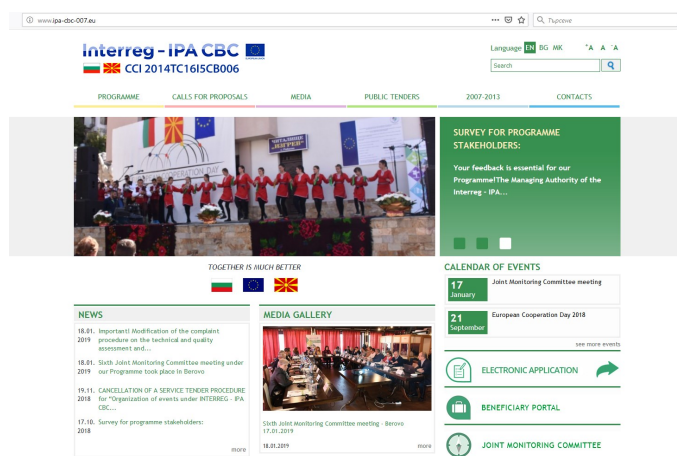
www.ipa-cbc-007.eu

Търсене

Interreg - IPA CBC
CCI 2014TC16I5CB006

Language EN BG MK A A A

Search

PROGRAMME CALLS FOR PROPOSALS MEDIA PUBLIC TENDERS 2007-2013 CONTACTS

ЧИТАЛИЩЕ "ВЪЗРАЖДАНЕ"

SURVEY FOR PROGRAMME STAKEHOLDERS:

Your feedback is essential for our Programme!The Managing Authority of the Interreg - IPA...

TOGETHER IS MUCH BETTER

CALENDAR OF EVENTS

17 January Joint Monitoring Committee meeting

21 September European Cooperation Day 2018

see more events

NEWS

18.01.2019 Important! Modification of the complaint procedure on the technical and quality assessment and...

18.01.2019 Sixth Joint Monitoring Committee meeting under our Programme took place in Berovo

19.11.2018 CANCELLATION OF A SERVICE TENDER PROCEDURE for "Organization of events under INTERREG - IPA CBC...

17.10.2018 Survey for programme stakeholders:

more

MEDIA GALLERY

Sixth Joint Monitoring Committee meeting - Berovo 17.01.2019

18.01.2019 more

ELECTRONIC APPLICATION

BENEFICIARY PORTAL

JOINT MONITORING COMMITTEE